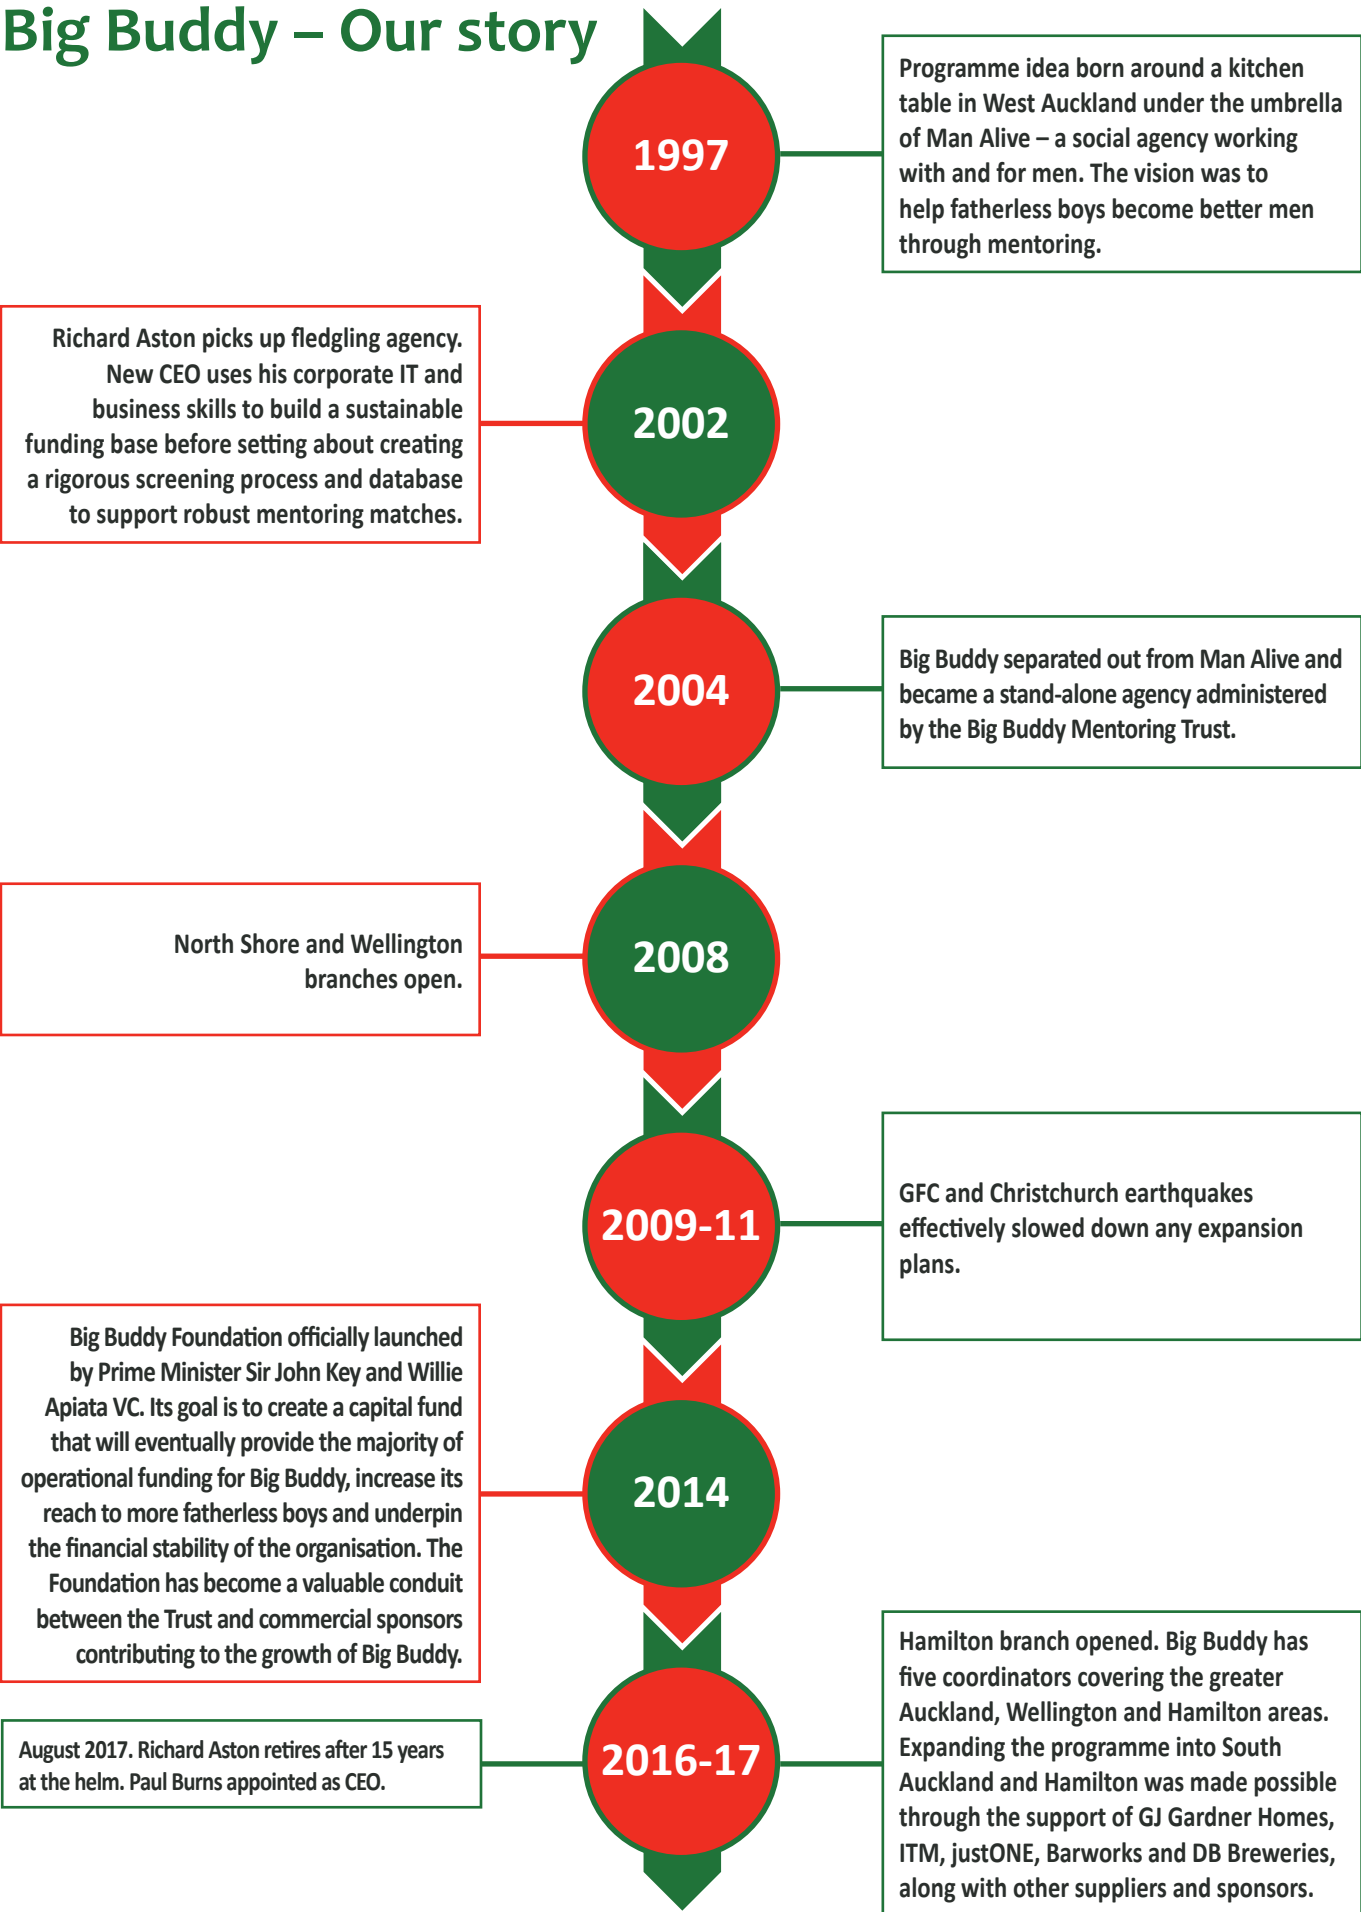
Big Buddy – Our story

1997

Programme idea born around a kitchen table in West Auckland under the umbrella of Man Alive – a social agency working with and for men. The vision was to help fatherless boys become better men through mentoring.

2002

Richard Aston picks up fledgling agency. New CEO uses his corporate IT and business skills to build a sustainable funding base before setting about creating a rigorous screening process and database to support robust mentoring matches.

2004

Big Buddy separated out from Man Alive and became a stand-alone agency administered by the Big Buddy Mentoring Trust.

2008

North Shore and Wellington branches open.

2009-11

GFC and Christchurch earthquakes effectively slowed down any expansion plans.

2014

Big Buddy Foundation officially launched by Prime Minister Sir John Key and Willie Apiata VC. Its goal is to create a capital fund that will eventually provide the majority of operational funding for Big Buddy, increase its reach to more fatherless boys and underpin the financial stability of the organisation. The Foundation has become a valuable conduit between the Trust and commercial sponsors contributing to the growth of Big Buddy.

2016-17

August 2017. Richard Aston retires after 15 years at the helm. Paul Burns appointed as CEO.

Hamilton branch opened. Big Buddy has five coordinators covering the greater Auckland, Wellington and Hamilton areas. Expanding the programme into South Auckland and Hamilton was made possible through the support of GJ Gardner Homes, ITM, justONE, Barworks and DB Breweries, along with other suppliers and sponsors.